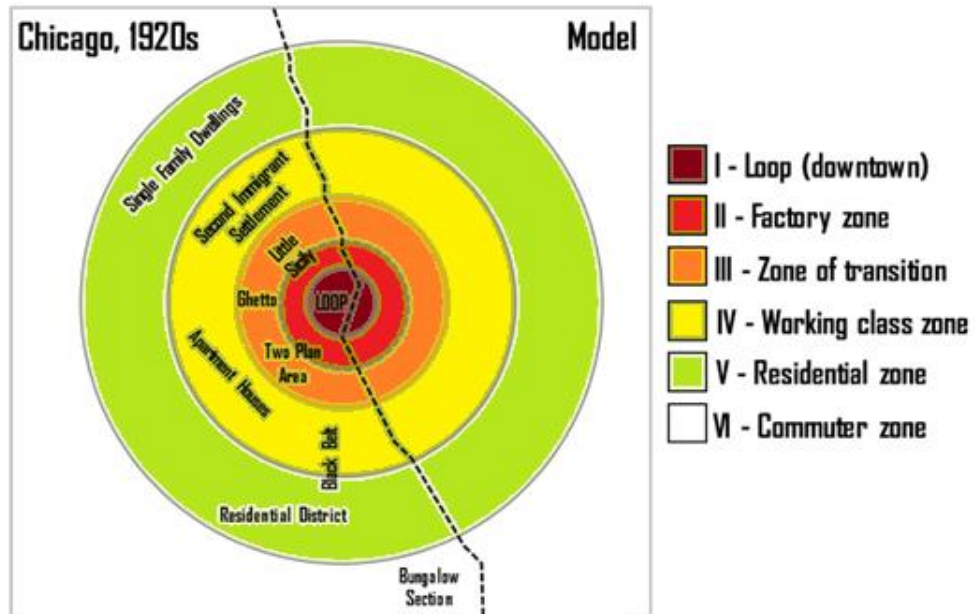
Chicago, 1920s

Model

Single Family Dwellings

Second Immigrant Settlement

Little Sicily

Ghetto

LOOP

Two Flat Area

Apartment Houses

Black Belt

Residential District

Bungalow Section

I - Loop (downtown)
II - Factory zone
III - Zone of transition
IV - Working class zone
V - Residential zone
VI - Commuter zone